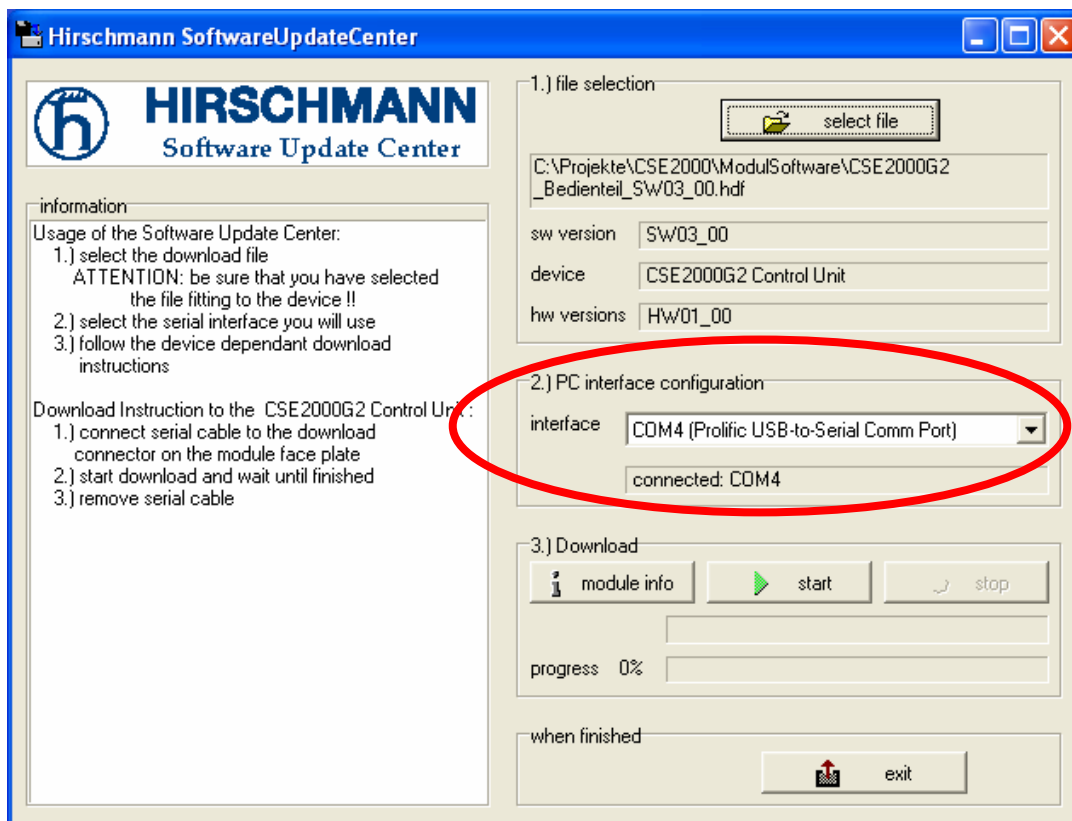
Hirschmann SoftwareUpdateCenter

HIRSCHMANN
Software Update Center

information
Usage of the Software Update Center:
1.) select the download file
ATTENTION: be sure that you have selected the file fitting to the device !!
2.) select the serial interface you will use
3.) follow the device dependant download instructions

Download Instruction to the CSE2000G2 Control Unit:
1.) connect serial cable to the download connector on the module face plate
2.) start download and wait until finished
3.) remove serial cable

1.) file selection
select file
C:\Projekte\CSE2000\ModulSoftware\CSE2000G2_Bedienteil_SW03_00.hdf
sw version SW03_00
device CSE2000G2 Control Unit
hw versions HW01_00

2.) PC interface configuration
interface COM4 (Prolific USB-to-Serial Comm Port)
connected: COM4

3.) Download
module info
start
stop
progress 0%

when finished
exit